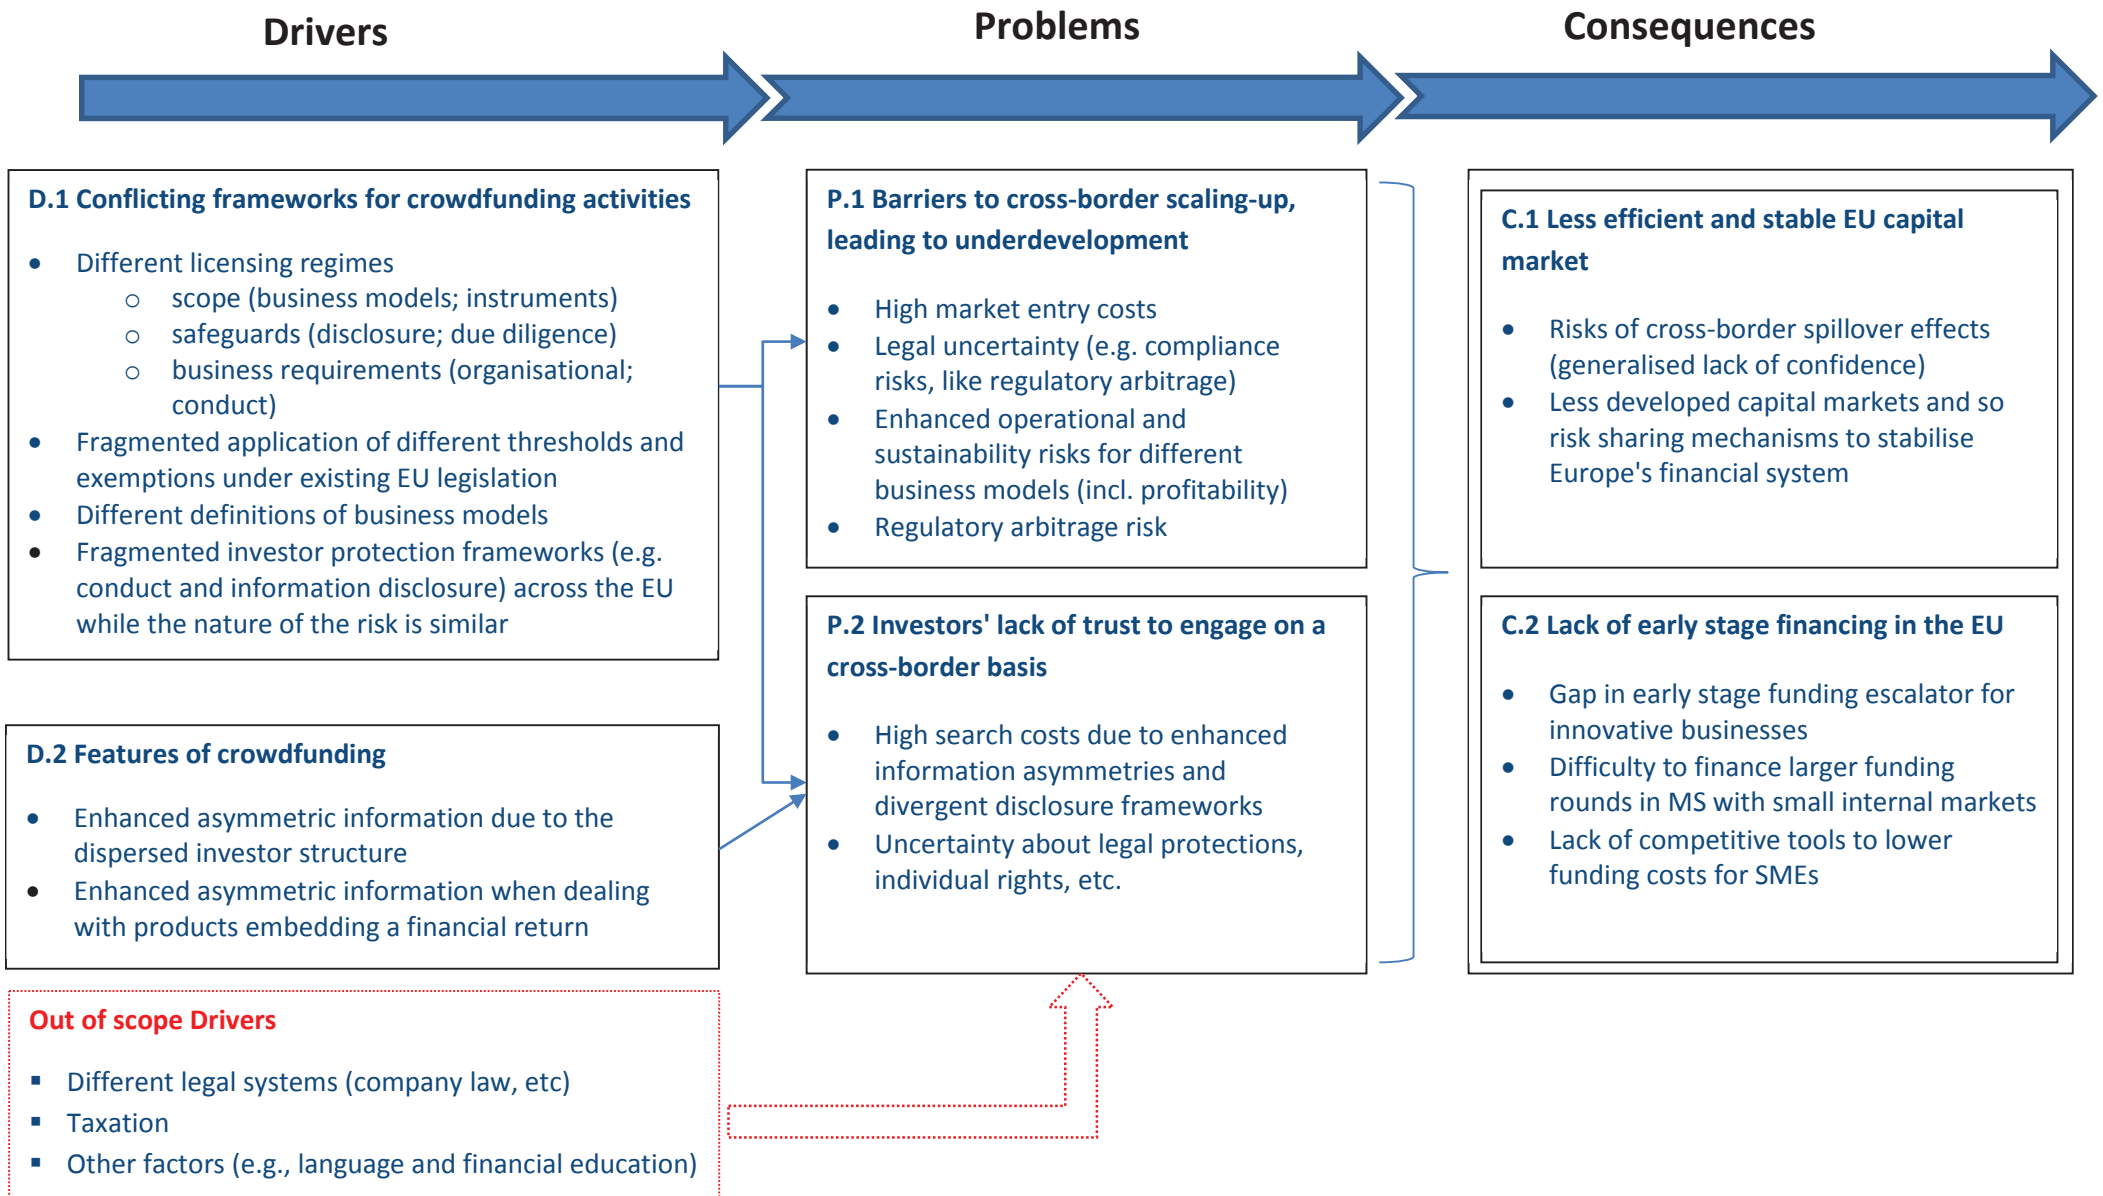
Drivers

Problems

Consequences

D.1 Conflicting frameworks for crowdfunding activities

- Different licensing regimes
  - scope (business models; instruments)
  - safeguards (disclosure; due diligence)
  - business requirements (organisational; conduct)
- Fragmented application of different thresholds and exemptions under existing EU legislation
- Different definitions of business models
- Fragmented investor protection frameworks (e.g. conduct and information disclosure) across the EU while the nature of the risk is similar

D.2 Features of crowdfunding

- Enhanced asymmetric information due to the dispersed investor structure
- Enhanced asymmetric information when dealing with products embedding a financial return

Out of scope Drivers

- Different legal systems (company law, etc)
- Taxation
- Other factors (e.g., language and financial education)

P.1 Barriers to cross-border scaling-up, leading to underdevelopment

- High market entry costs
- Legal uncertainty (e.g. compliance risks, like regulatory arbitrage)
- Enhanced operational and sustainability risks for different business models (incl. profitability)
- Regulatory arbitrage risk

P.2 Investors' lack of trust to engage on a cross-border basis

- High search costs due to enhanced information asymmetries and divergent disclosure frameworks
- Uncertainty about legal protections, individual rights, etc.

C.1 Less efficient and stable EU capital market

- Risks of cross-border spillover effects (generalised lack of confidence)
- Less developed capital markets and so risk sharing mechanisms to stabilise Europe's financial system

C.2 Lack of early stage financing in the EU

- Gap in early stage funding escalator for innovative businesses
- Difficulty to finance larger funding rounds in MS with small internal markets
- Lack of competitive tools to lower funding costs for SMEs